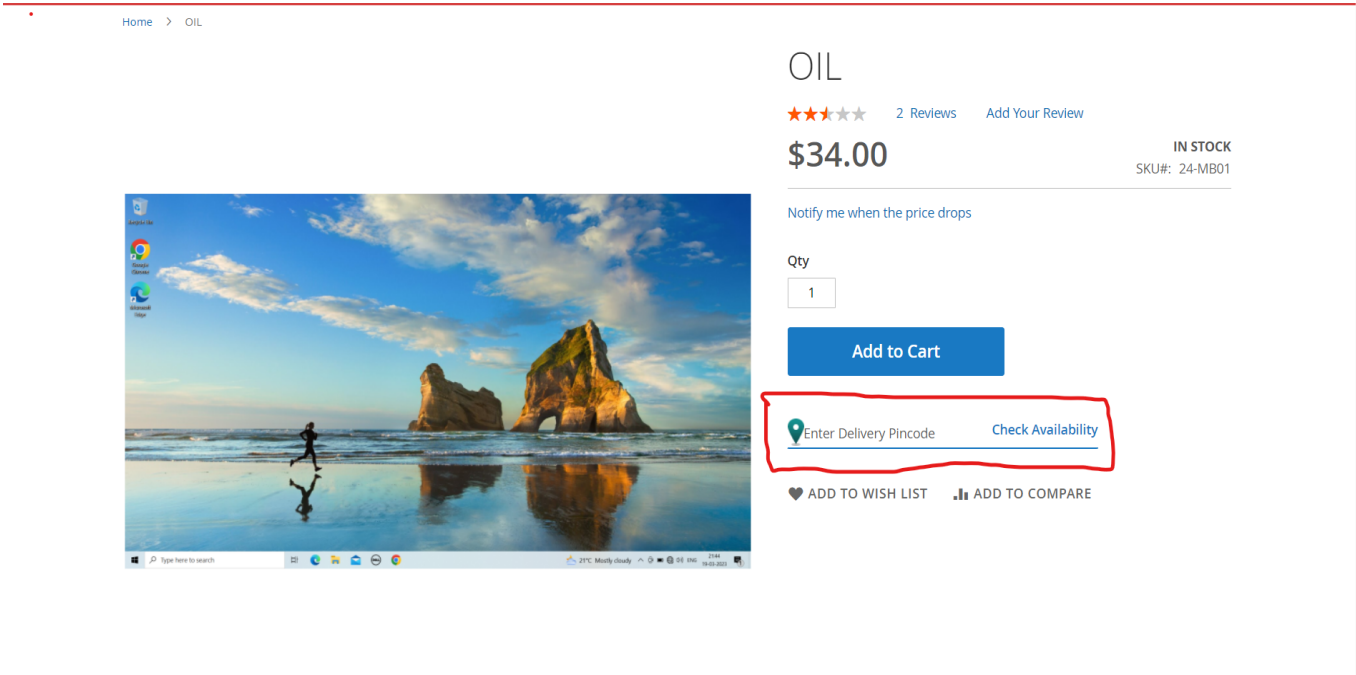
Home > OIL

OIL

2 Reviews Add Your Review

$34.00

IN STOCK
SKU#: 24-MB01

Notify me when the price drops

Qty
1

Add to Cart

Enter Delivery Pincode Check Availability

ADD TO WISH LIST ADD TO COMPARE

Recycle Bin
Google Chrome
Microsoft Edge
Type here to search
21°C Mostly cloudy
ENG
21:44
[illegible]